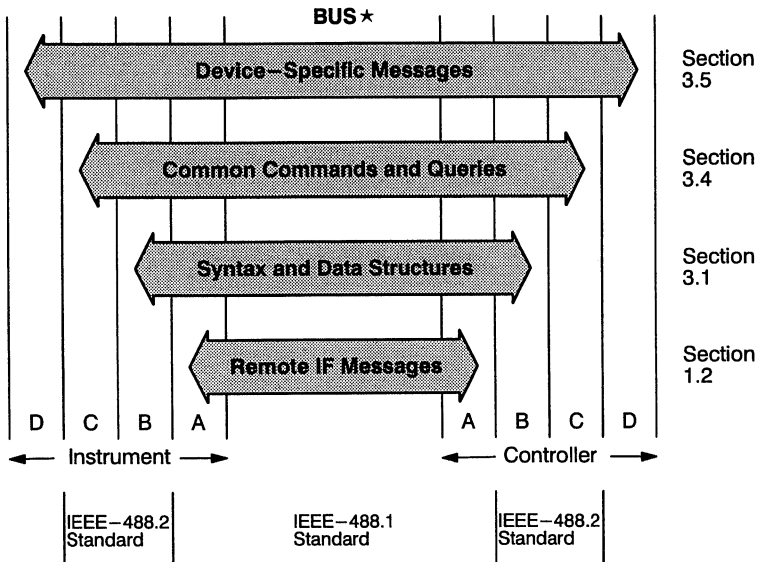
BUS ★

Device–Specific Messages

Section 3.5

Common Commands and Queries

Section 3.4

Syntax and Data Structures

Section 3.1

Remote IF Messages

Section 1.2

D C B A A B C D

Instrument

Controller

IEEE–488.2 Standard

IEEE–488.1 Standard

IEEE–488.2 Standard